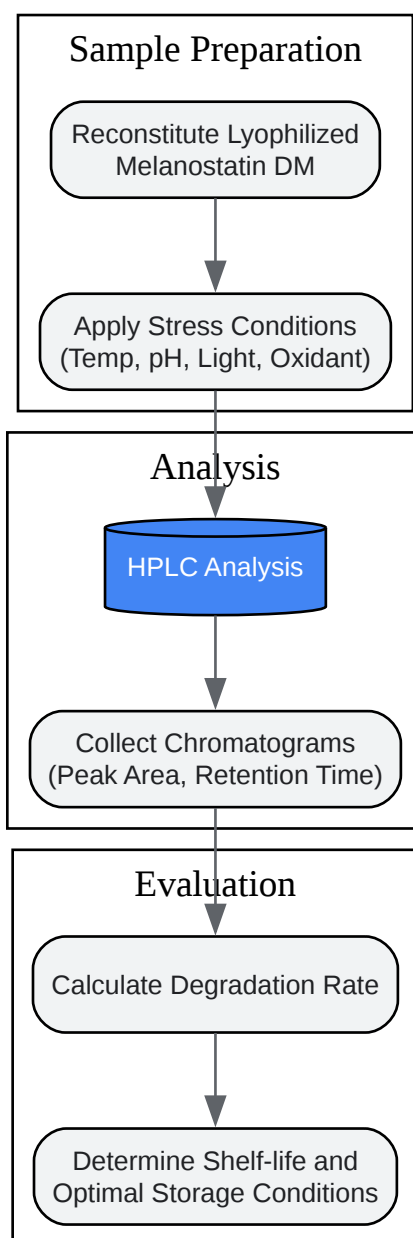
Sample Preparation

Reconstitute Lyophilized Melanostatin DM

Apply Stress Conditions (Temp, pH, Light, Oxidant)

Analysis

HPLC Analysis

Collect Chromatograms (Peak Area, Retention Time)

Evaluation

Calculate Degradation Rate

Determine Shelf-life and Optimal Storage Conditions